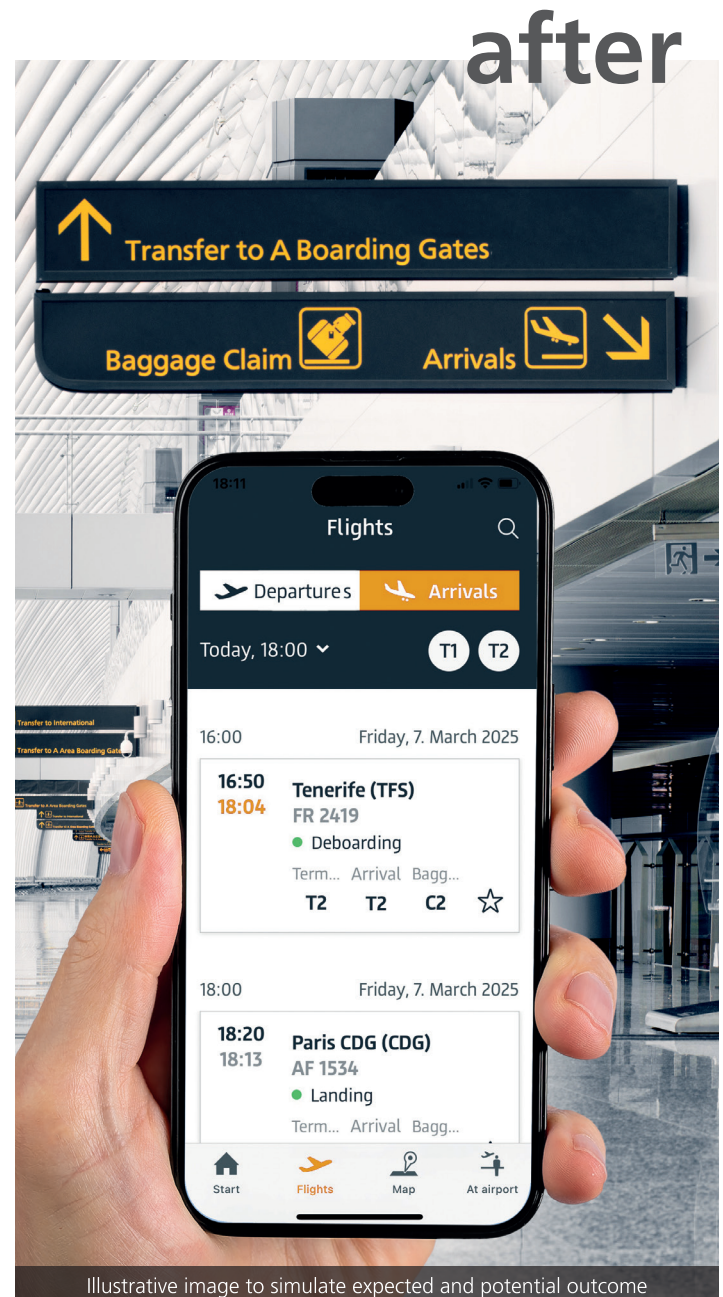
after

Transfer to A Boarding Gates

Baggage Claim

Arrivals

Transfer to International

Transfer to A Area Boarding Gates

18:11

Flights

Departures

Arrivals

Today, 18:00

T1

T2

16:00

Friday, 7. March 2025

16:50
18:04

Tenerife (TFS)
FR 2419
Deboarding

Term... Arrival Bagg...
T2 T2 C2

18:00

Friday, 7. March 2025

18:20
18:13

Paris CDG (CDG)
AF 1534
Landing

Term... Arrival Bagg...

Start

Flights

Map

At airport

Illustrative image to simulate expected and potential outcome